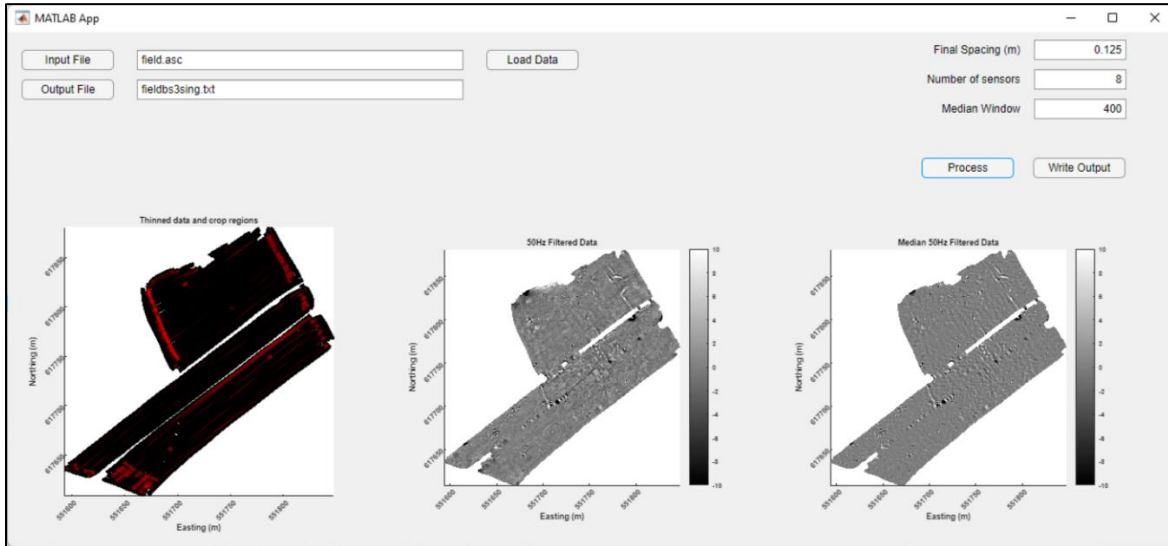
MATLAB App

Input File field.asc Load Data

Output File fieldbs3sing.txt

Final Spacing (m) 0.125

Number of sensors 8

Median Window 400

Process Write Output

Thinned data and crop regions

Northing (m)

617850 617800 617750 617700 617650

Easting (m)

551600 551650 551700 551750 551800

50Hz Filtered Data

Northing (m)

617850 617800 617750 617700 617650

Easting (m)

551600 551650 551700 551750 551800

10 8 6 4 2 0 -2 -4 -6 -8 -10

Median 50Hz Filtered Data

Northing (m)

617850 617800 617750 617700 617650

Easting (m)

551600 551650 551700 551750 551800

10 8 6 4 2 0 -2 -4 -6 -8 -10